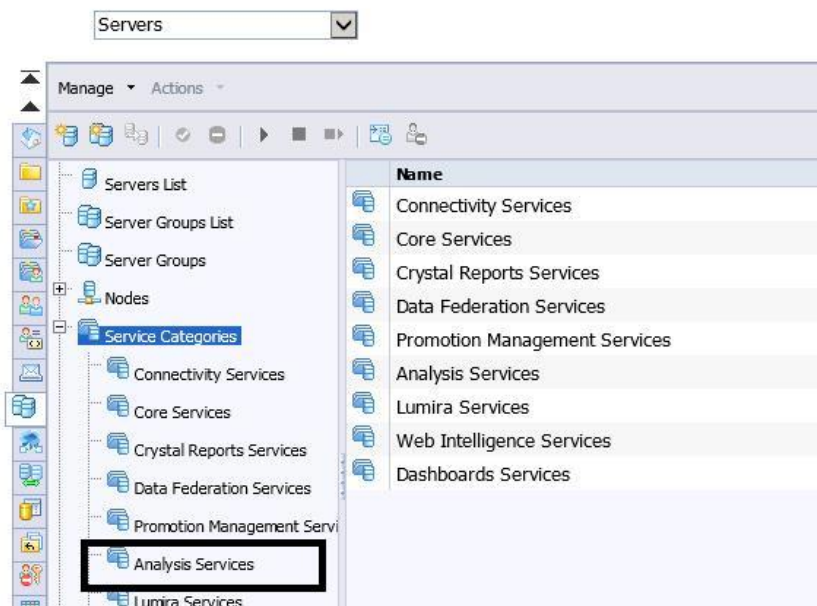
Servers

Manage ▾ Actions ▾

Servers List
Server Groups List
Server Groups
Nodes
Service Categories
Connectivity Services
Core Services
Crystal Reports Services
Data Federation Services
Promotion Management Servi
Analysis Services
Lumira Services

| Name |
|---|
| Connectivity Services |
| Core Services |
| Crystal Reports Services |
| Data Federation Services |
| Promotion Management Services |
| Analysis Services |
| Lumira Services |
| Web Intelligence Services |
| Dashboards Services |